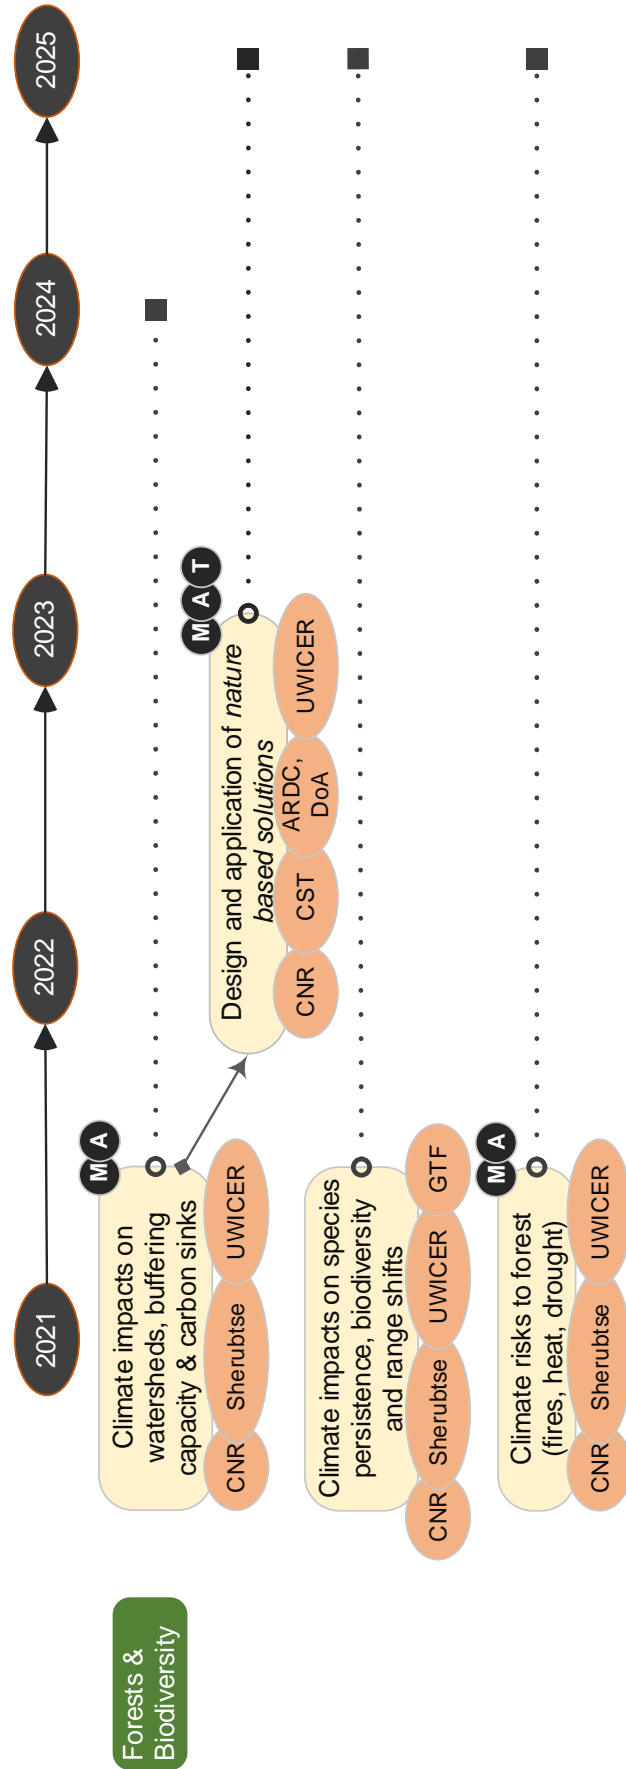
2021

2022

2023

2024

2025

Forests & Biodiversity

M A

Climate impacts on watersheds, buffering capacity & carbon sinks

CNR

Sherubtse

UWICER

M A T

Design and application of *nature based solutions*

CNR

CST

ARDC, DoA

UWICER

Climate impacts on species persistence, biodiversity and range shifts

CNR

Sherubtse

UWICER

GTF

M A

Climate risks to forest (fires, heat, drought)

CNR

Sherubtse

UWICER